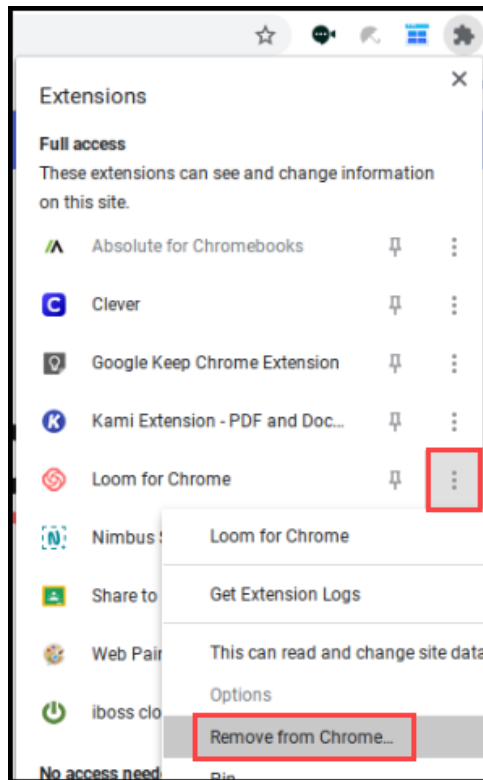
Extensions

Full access

These extensions can see and change information on this site.

Absolute for Chromebooks

Clever

Google Keep Chrome Extension

Kami Extension - PDF and Doc...

Loom for Chrome

Nimbus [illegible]

Share to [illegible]

Web Pai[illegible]

iboss clo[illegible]

No access need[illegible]

Loom for Chrome

Get Extension Logs

This can read and change site data

Options

Remove from Chrome...

Pin